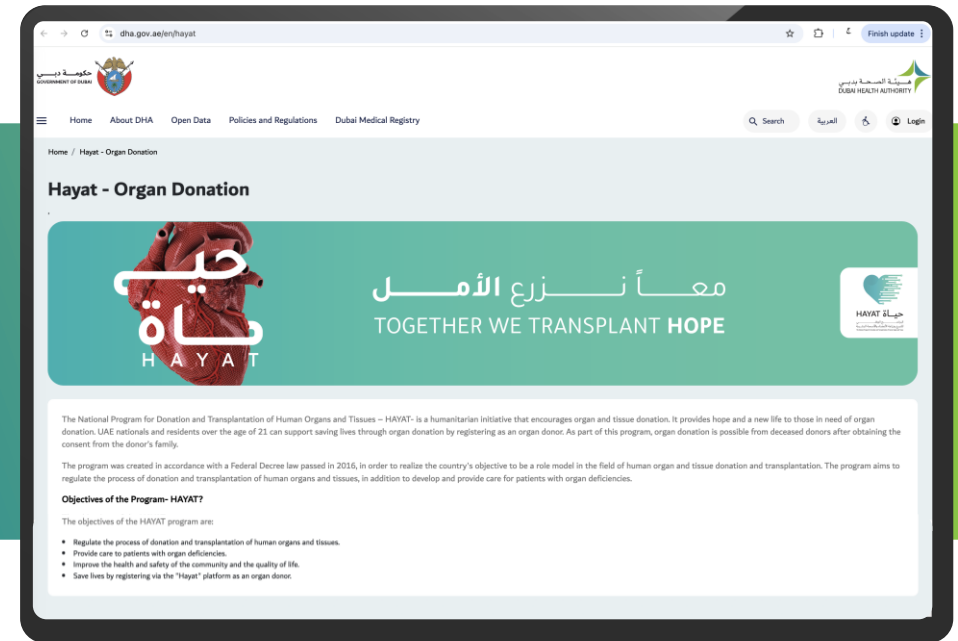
dha.gov.ae/en/hayat

Finish update

حكومـة دبــي
GOVERNMENT OF DUBAI

هيئة الصحة بدبي
DUBAI HEALTH AUTHORITY

Home About DHA Open Data Policies and Regulations Dubai Medical Registry

Search العربية Login

Home / Hayat - Organ Donation

Hayat - Organ Donation

حياة
HAYAT

معاً نزرع الأمل
TOGETHER WE TRANSPLANT HOPE

حياة
HAYAT

The National Program for Donation and Transplantation of Human Organs and Tissues – HAYAT- is a humanitarian initiative that encourages organ and tissue donation. It provides hope and a new life to those in need of organ donation. UAE nationals and residents over the age of 21 can support saving lives through organ donation by registering as an organ donor. As part of this program, organ donation is possible from deceased donors after obtaining the consent from the donor's family.

The program was created in accordance with a Federal Decree law passed in 2016, in order to realize the country's objective to be a role model in the field of human organ and tissue donation and transplantation. The program aims to regulate the process of donation and transplantation of human organs and tissues, in addition to develop and provide care for patients with organ deficiencies.

Objectives of the Program- HAYAT?

The objectives of the HAYAT program are:

- Regulate the process of donation and transplantation of human organs and tissues.
- Provide care to patients with organ deficiencies.
- Improve the health and safety of the community and the quality of life.
- Save lives by registering via the "Hayat" platform as an organ donor.